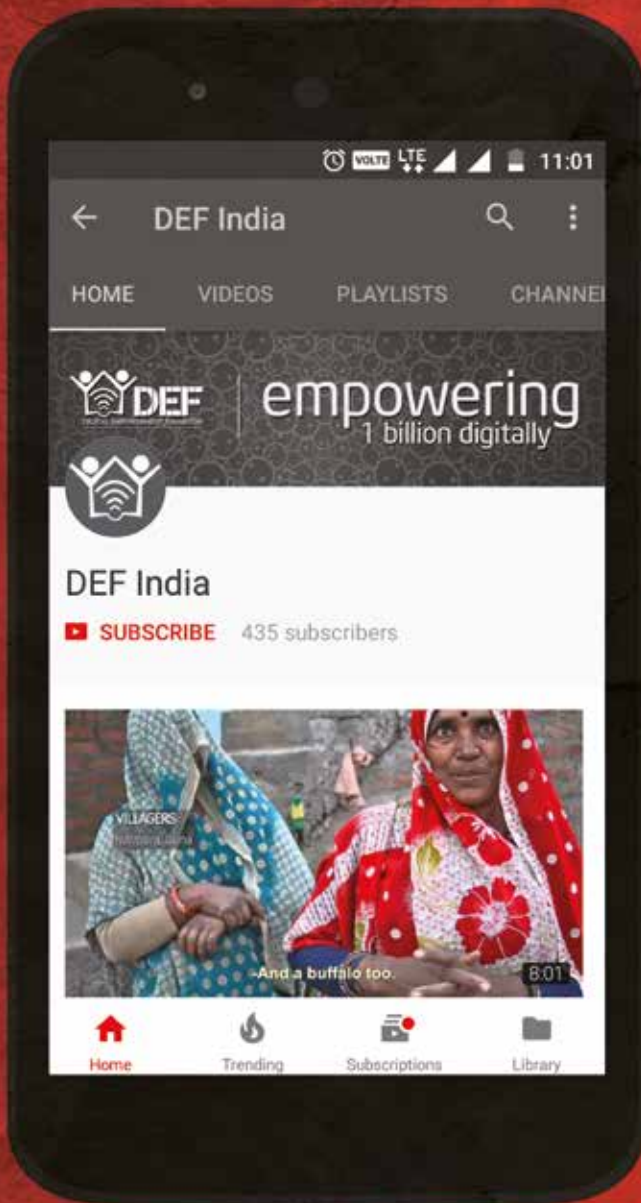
VOLTE LTE 11:01

DEF India

HOME VIDEOS PLAYLISTS CHANNE

DEF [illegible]

empowering
1 billion digitally

DEF India

SUBSCRIBE 435 subscribers

VILLAGERS
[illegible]

-And a buffalo too.

8:01

Home Trending Subscriptions Library